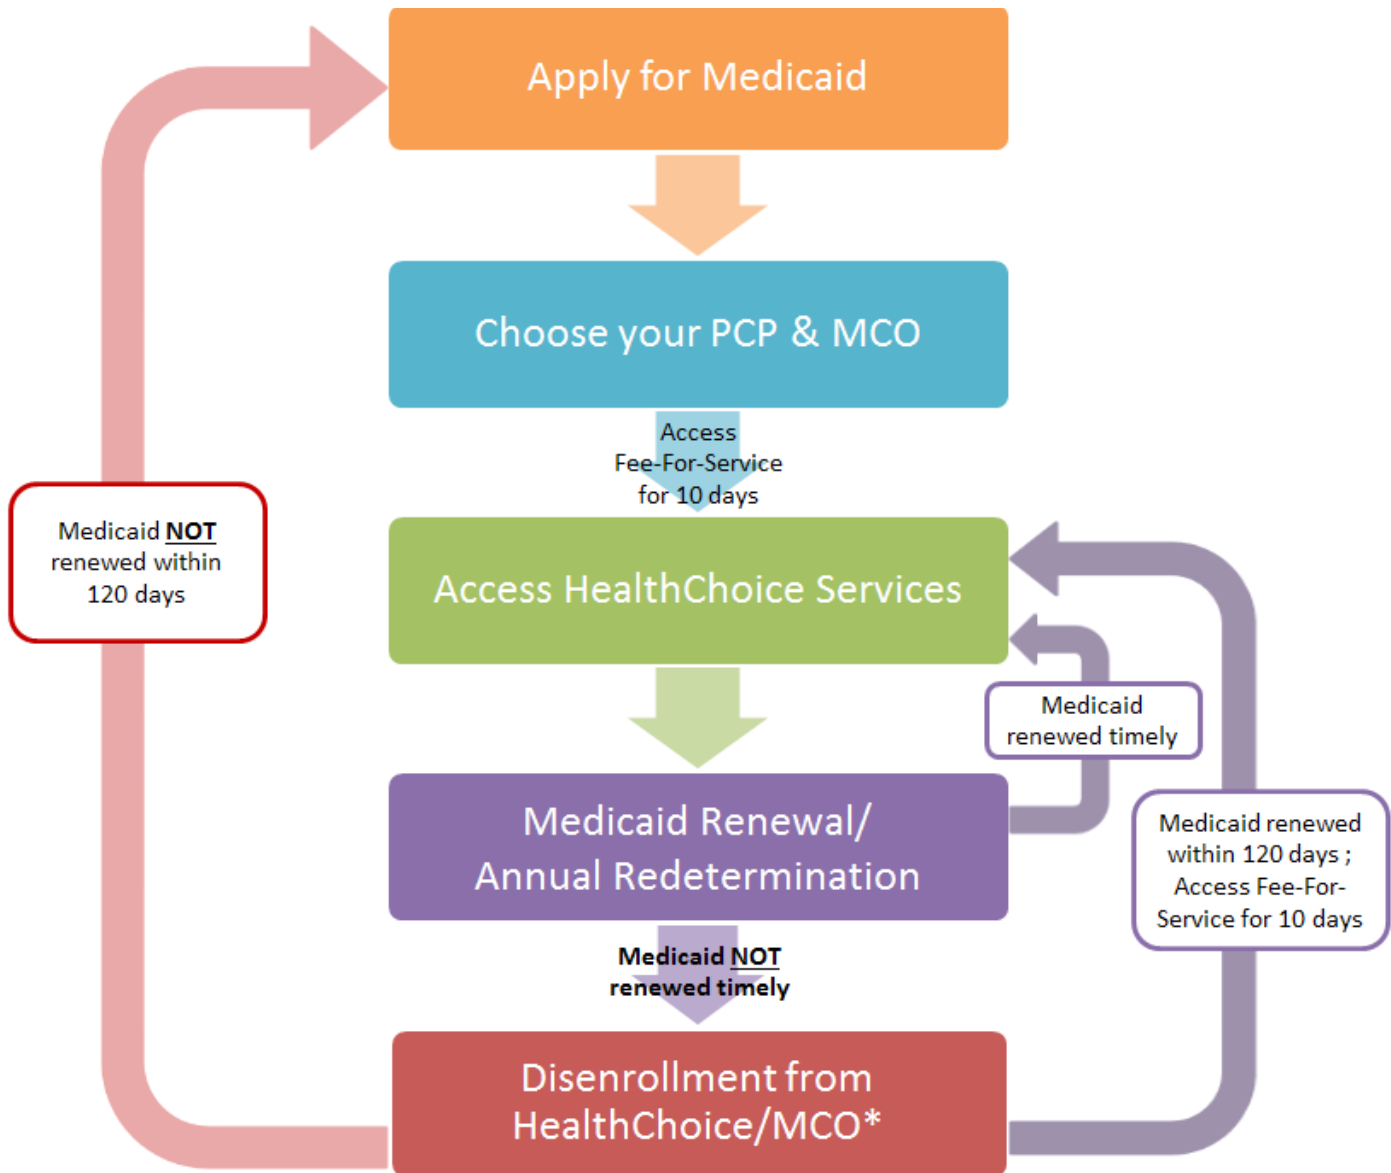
Apply for Medicaid

Choose your PCP & MCO

Access Fee-For-Service for 10 days

Medicaid NOT renewed within 120 days

Access HealthChoice Services

Medicaid renewed timely

Medicaid Renewal/ Annual Redetermination

Medicaid renewed within 120 days ; Access Fee-For-Service for 10 days

Medicaid NOT renewed timely

Disenrollment from HealthChoice/MCO*